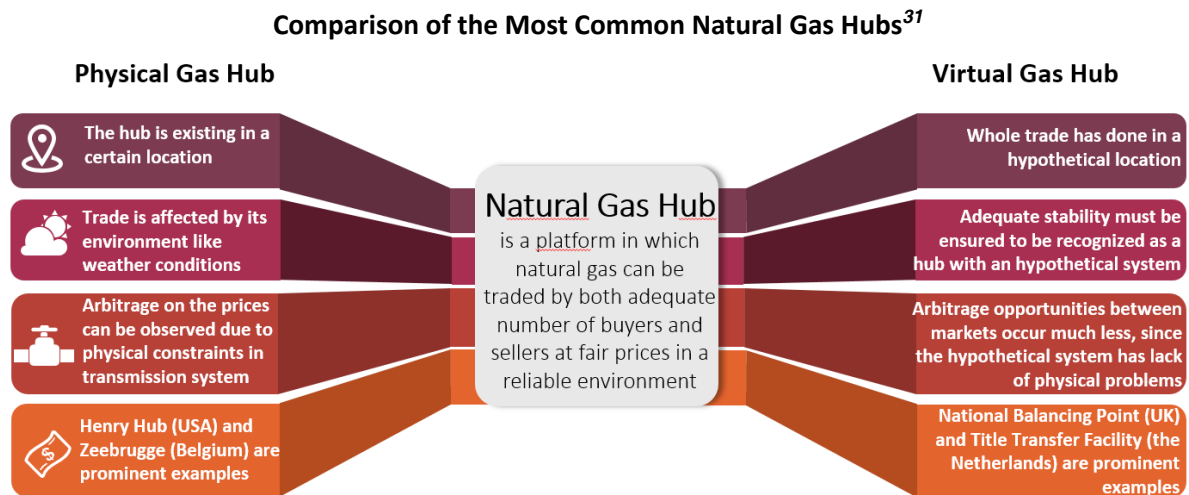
Comparison of the Most Common Natural Gas Hubs$^{31}$

Physical Gas Hub

Virtual Gas Hub

The hub is existing in a certain location

Trade is affected by its environment like weather conditions

Arbitrage on the prices can be observed due to physical constraints in transmission system

Henry Hub (USA) and Zeebrugge (Belgium) are prominent examples

Natural Gas Hub
is a platform in which natural gas can be traded by both adequate number of buyers and sellers at fair prices in a reliable environment

Whole trade has done in a hypothetical location

Adequate stability must be ensured to be recognized as a hub with an hypothetical system

Arbitrage opportunities between markets occur much less, since the hypothetical system has lack of physical problems

National Balancing Point (UK) and Title Transfer Facility (the Netherlands) are prominent examples